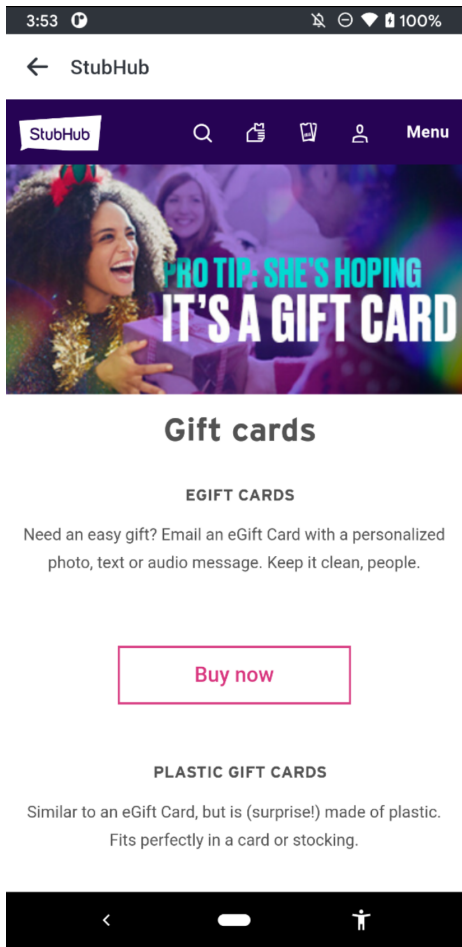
3:53 100%

StubHub

StubHub Menu

PRO TIP: SHE'S HOPING IT'S A GIFT CARD

Gift cards

EGIFT CARDS

Need an easy gift? Email an eGift Card with a personalized photo, text or audio message. Keep it clean, people.

Buy now

PLASTIC GIFT CARDS

Similar to an eGift Card, but is (surprise!) made of plastic. Fits perfectly in a card or stocking.